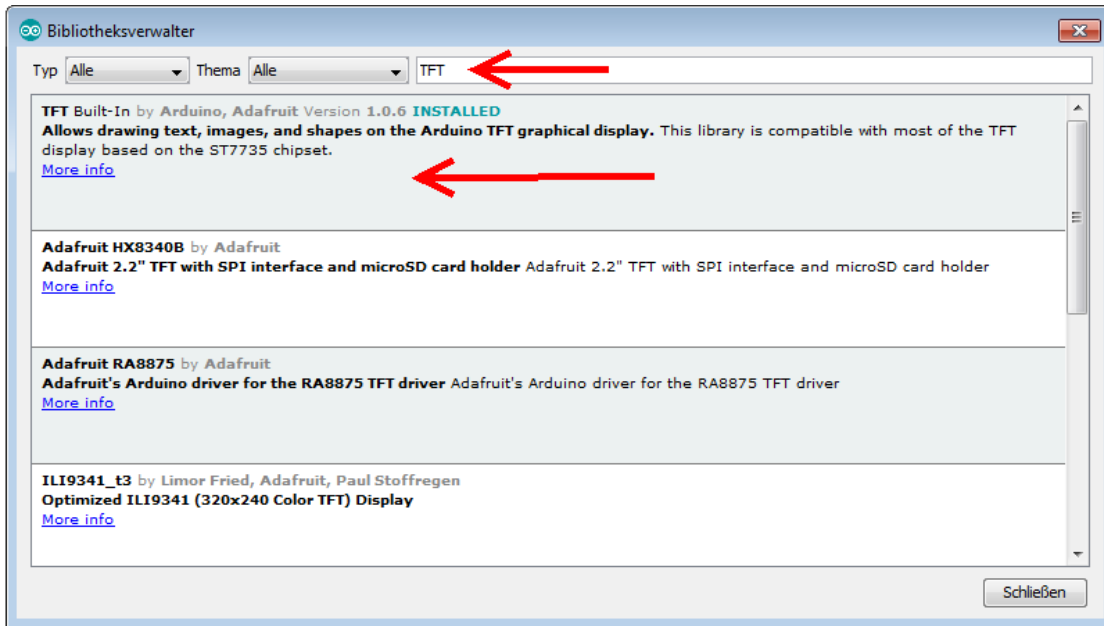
Bibliotheksverwalter

Typ Alle Thema Alle TFT

TFT Built-In by Arduino, Adafruit Version 1.0.6 INSTALLED
Allows drawing text, images, and shapes on the Arduino TFT graphical display. This library is compatible with most of the TFT display based on the ST7735 chipset.
More info

Adafruit HX8340B by Adafruit
Adafruit 2.2" TFT with SPI interface and microSD card holder Adafruit 2.2" TFT with SPI interface and microSD card holder
More info

Adafruit RA8875 by Adafruit
Adafruit's Arduino driver for the RA8875 TFT driver Adafruit's Arduino driver for the RA8875 TFT driver
More info

ILI9341_t3 by Limor Fried, Adafruit, Paul Stoffregen
Optimized ILI9341 (320x240 Color TFT) Display
More info

Schließen